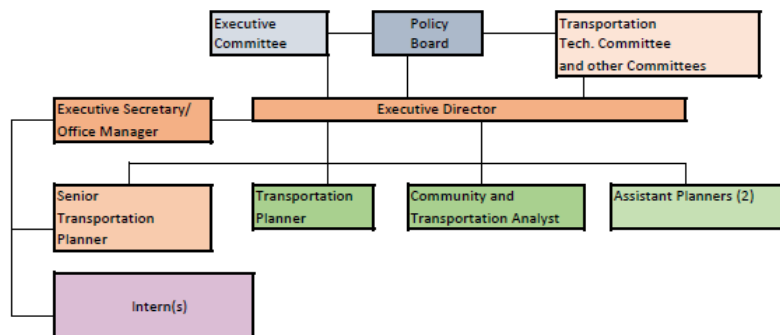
Executive Committee

Policy Board

Transportation Tech. Committee and other Committees

Executive Secretary/ Office Manager

Executive Director

Senior Transportation Planner

Transportation Planner

Community and Transportation Analyst

Assistant Planners (2)

Intern(s)